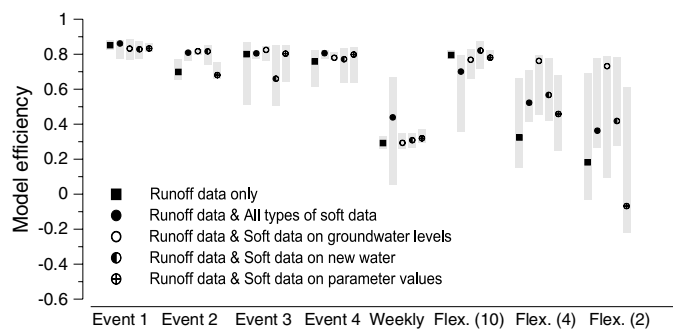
1
0.8
0.6
0.4
0.2
0
-0.2
-0.4
-0.6

Model efficiency

■ Runoff data only
● Runoff data & All types of soft data
○ Runoff data & Soft data on groundwater levels
◐ Runoff data & Soft data on new water
⊕ Runoff data & Soft data on parameter values

Event 1 Event 2 Event 3 Event 4 Weekly Flex. (10) Flex. (4) Flex. (2)